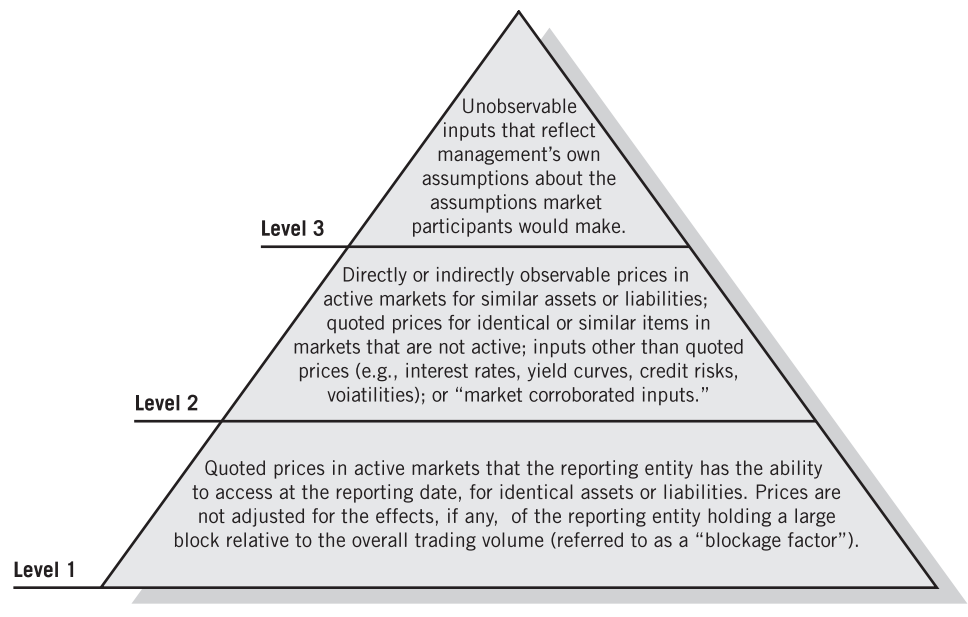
Unobservable inputs that reflect management's own assumptions about the assumptions market participants would make.

Level 3

Directly or indirectly observable prices in active markets for similar assets or liabilities; quoted prices for identical or similar items in markets that are not active; inputs other than quoted prices (e.g., interest rates, yield curves, credit risks, voiatilities); or "market corroborated inputs."

Level 2

Quoted prices in active markets that the reporting entity has the ability to access at the reporting date, for identical assets or liabilities. Prices are not adjusted for the effects, if any, of the reporting entity holding a large block relative to the overall trading volume (referred to as a "blockage factor").

Level 1